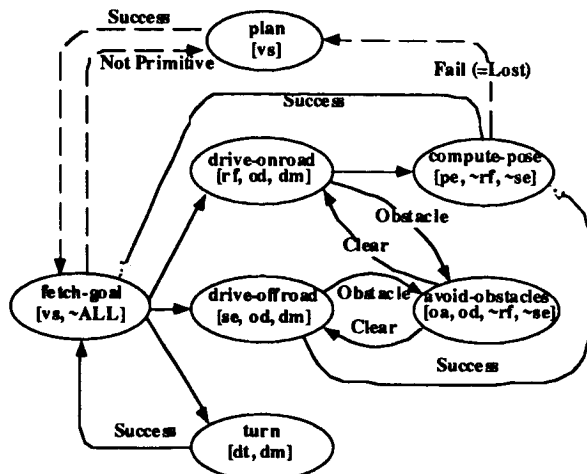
Success

plan
[vs]

Not Primitive

Fail (=Lost)

Success

drive-onroad
[rf, od, dm]

compute-pose
[pe, ~rf, ~se]

Obstacle

Clear

fetch-goal
[vs, ~ALL]

drive-offroad
[se, od, dm]

Obstacle

avoid-obstacles
[oa, od, ~rf, ~se]

Clear

Success

Success

turn
[dt, dm]